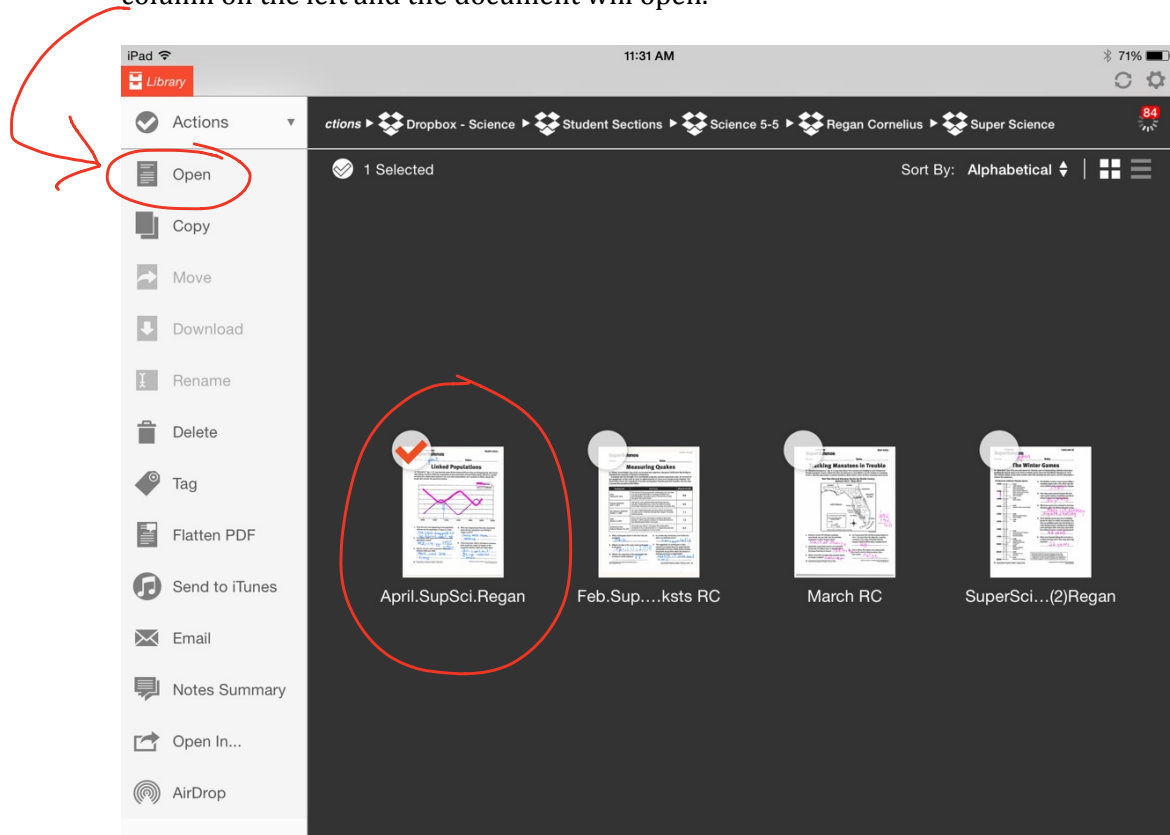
column on the left and the document will open.

iPad
11:31 AM
71%
Library

Actions
Open
Copy
Move
Download
Rename
Delete
Tag
Flatten PDF
Send to iTunes
Email
Notes Summary
Open In...
AirDrop

ctions ▶ Dropbox - Science ▶ Student Sections ▶ Science 5-5 ▶ Regan Cornelius ▶ Super Science
84

1 Selected
Sort By: Alphabetical

Linked Populations
April.SupSci.Regan

Measuring Quakes
Feb.Sup….ksts RC

Tracking Manatees in Trouble
March RC

The Winter Games
SuperSci…(2)Regan